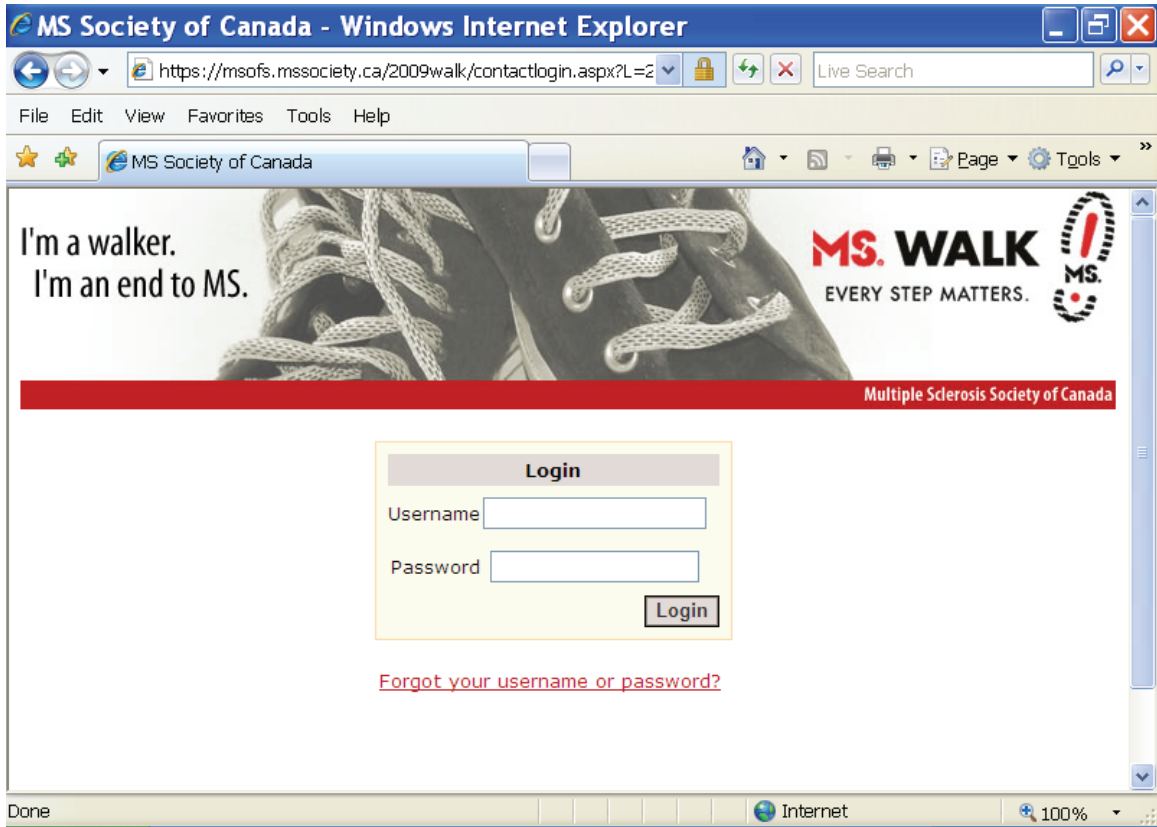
MS Society of Canada - Windows Internet Explorer

https://msofs.mssociety.ca/2009walk/contactlogin.aspx?L=2

Live Search

File Edit View Favorites Tools Help

MS Society of Canada

Page Tools

I'm a walker.
I'm an end to MS.

MS. WALK
EVERY STEP MATTERS.

MS.

Multiple Sclerosis Society of Canada

Login

Username

Password

Login

Forgot your username or password?

Done

Internet

100%